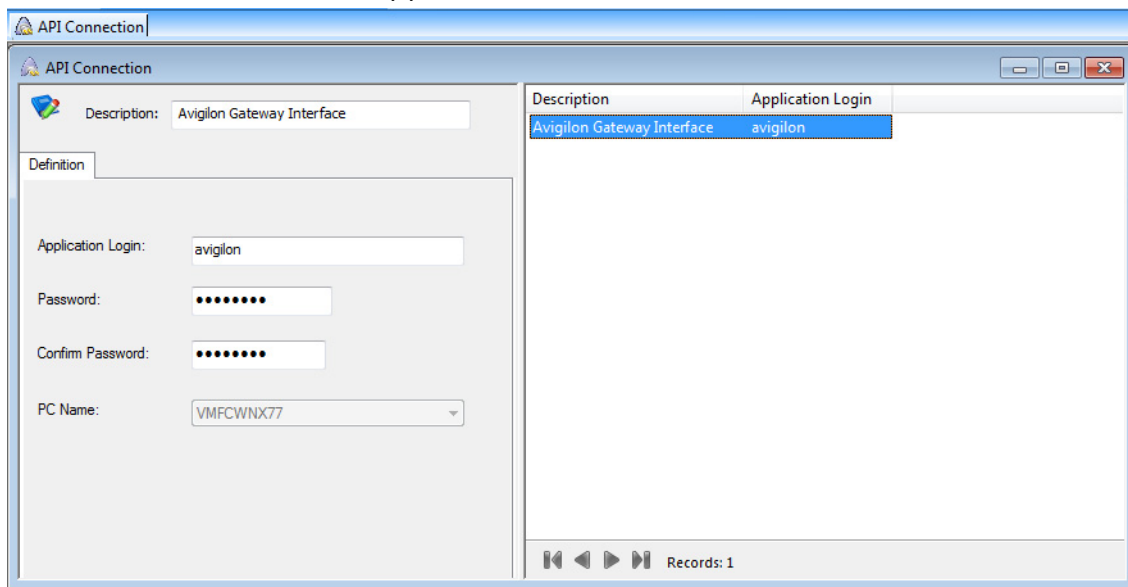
API Connection

API Connection

Description: Avigilon Gateway Interface

Definition

Application Login: avigilon

Password: ••••••••

Confirm Password: ••••••••

PC Name: VMFCWNX77

| Description | Application Login |
|---|---|
| Avigilon Gateway Interface | avigilon |

Records: 1